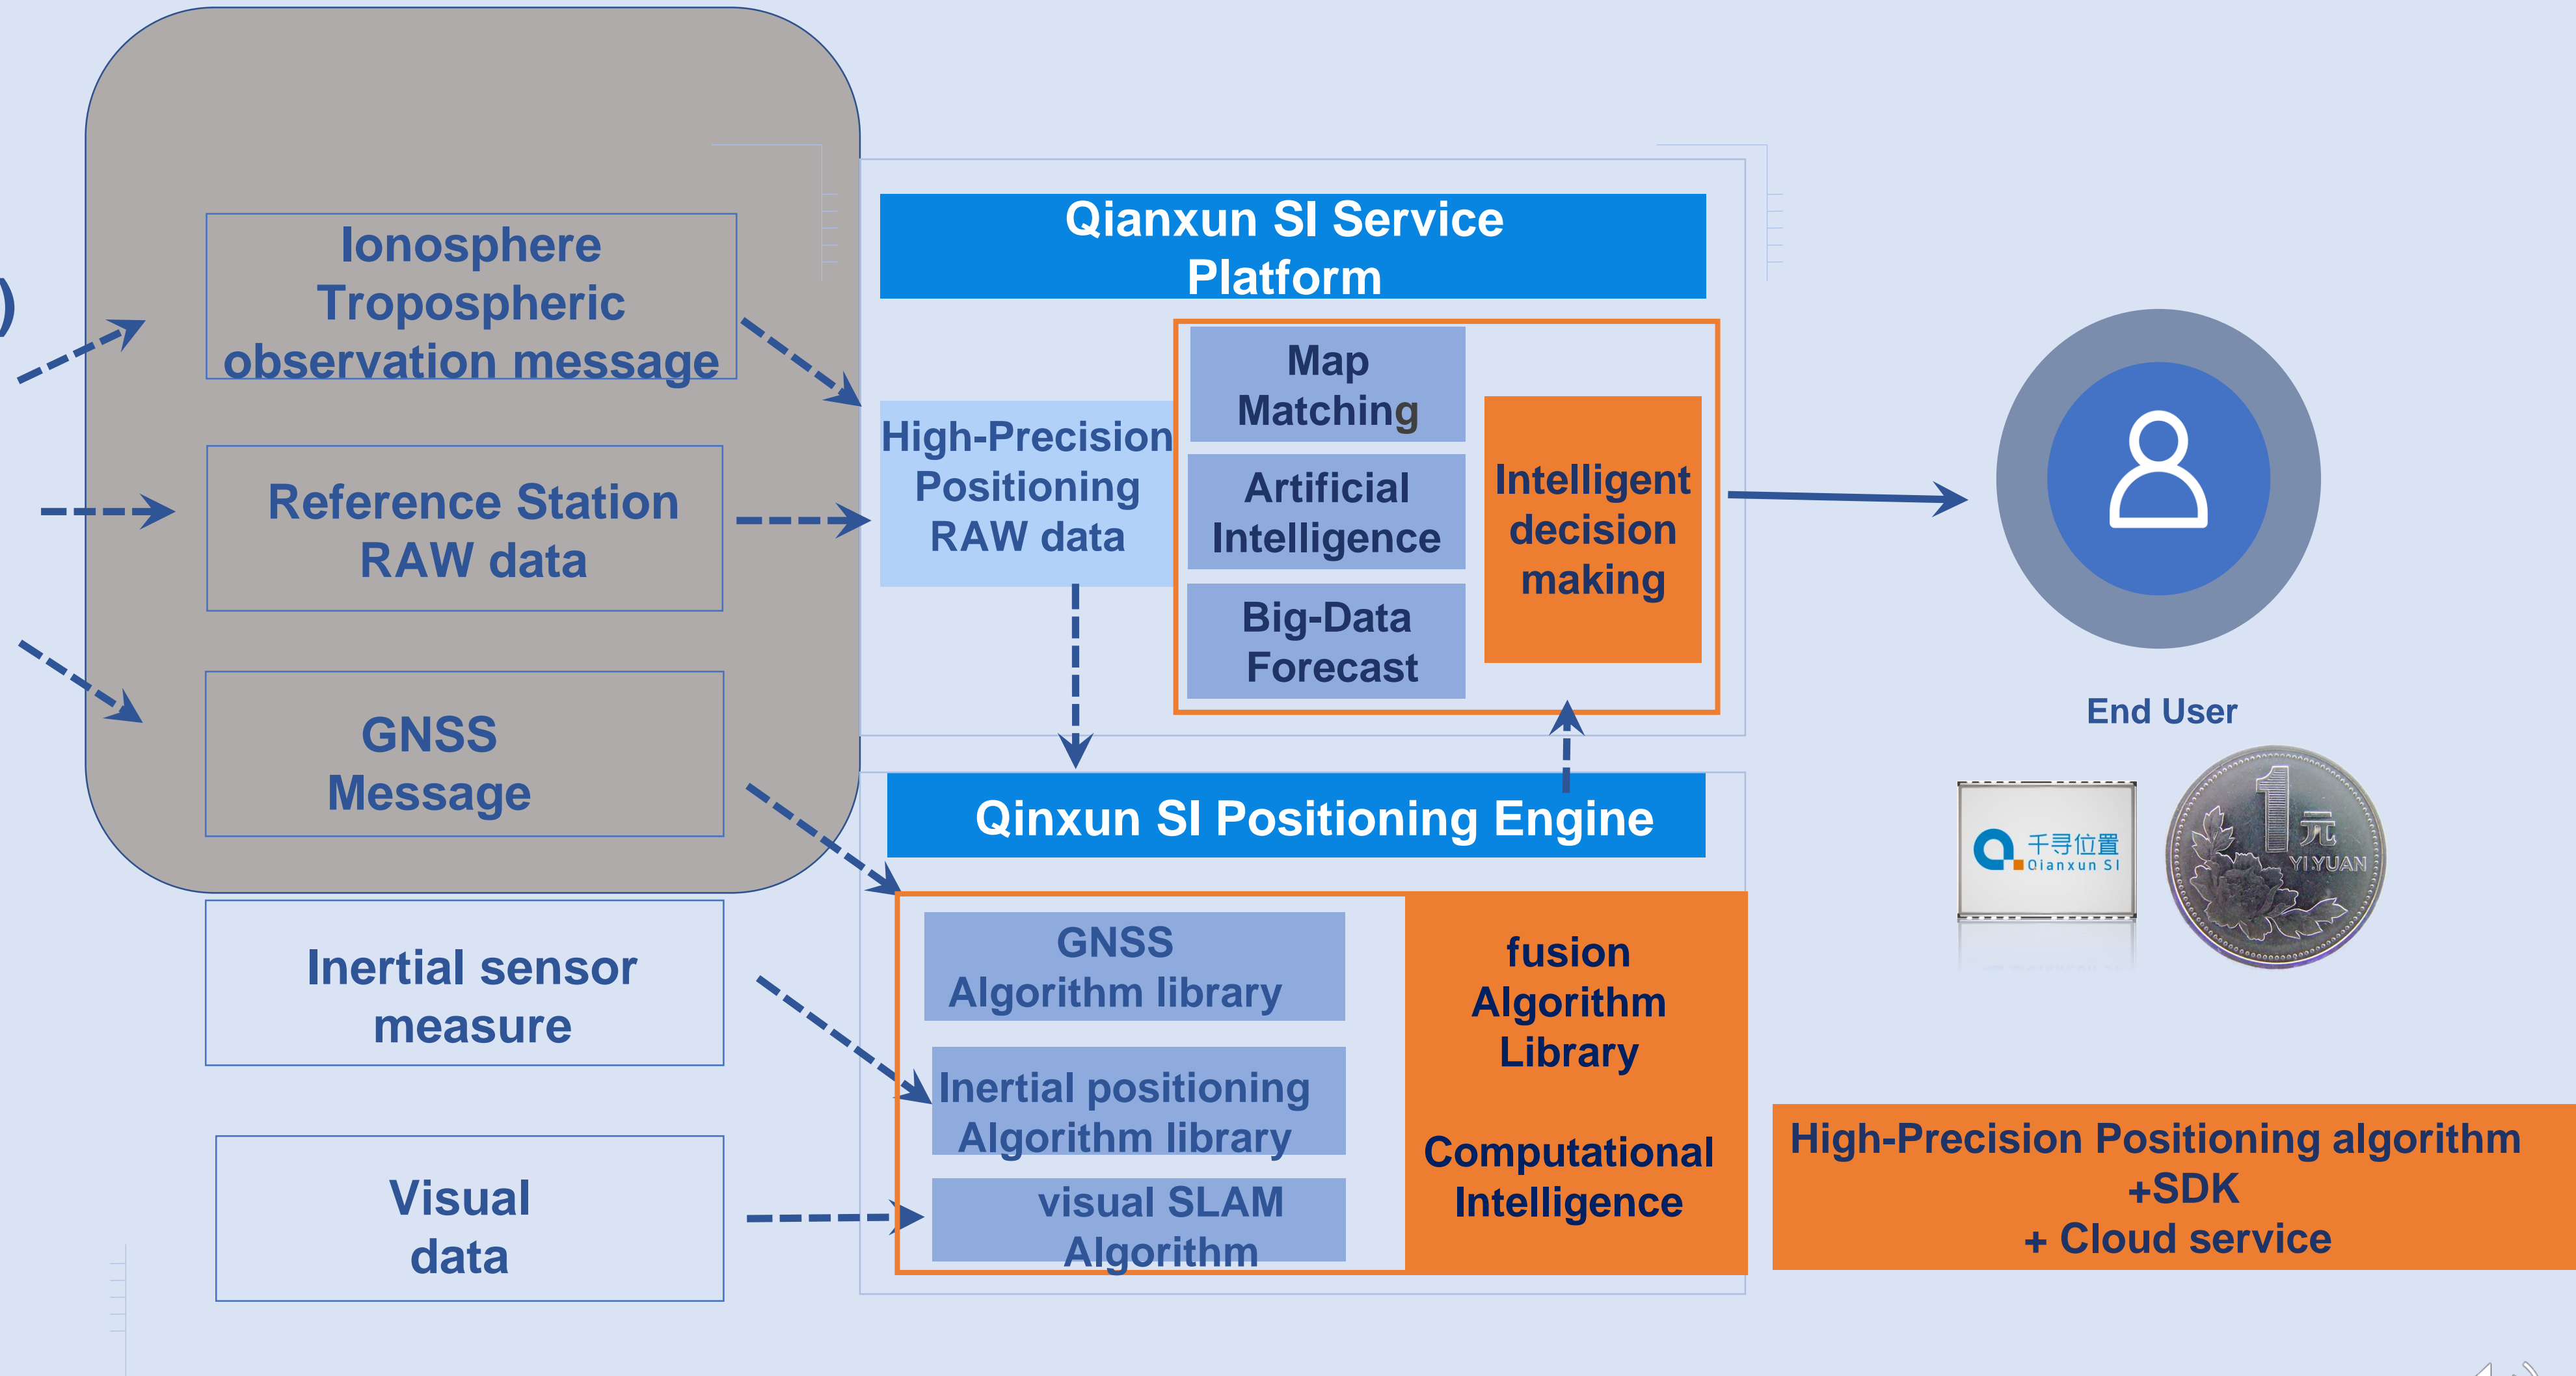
Ionosphere Tropospheric observation message

Reference Station RAW data

GNSS Message

Inertial sensor measure

Visual data

Qianxun SI Service Platform

High-Precision Positioning RAW data

Map Matching

Artificial Intelligence

Big-Data Forecast

Intelligent decision making

Qinxun SI Positioning Engine

GNSS Algorithm library

Inertial positioning Algorithm library

visual SLAM Algorithm

fusion Algorithm Library

Computational Intelligence

End User

千寻位置 Qianxun SI

1 元 YI YUAN

High-Precision Positioning algorithm +SDK + Cloud service